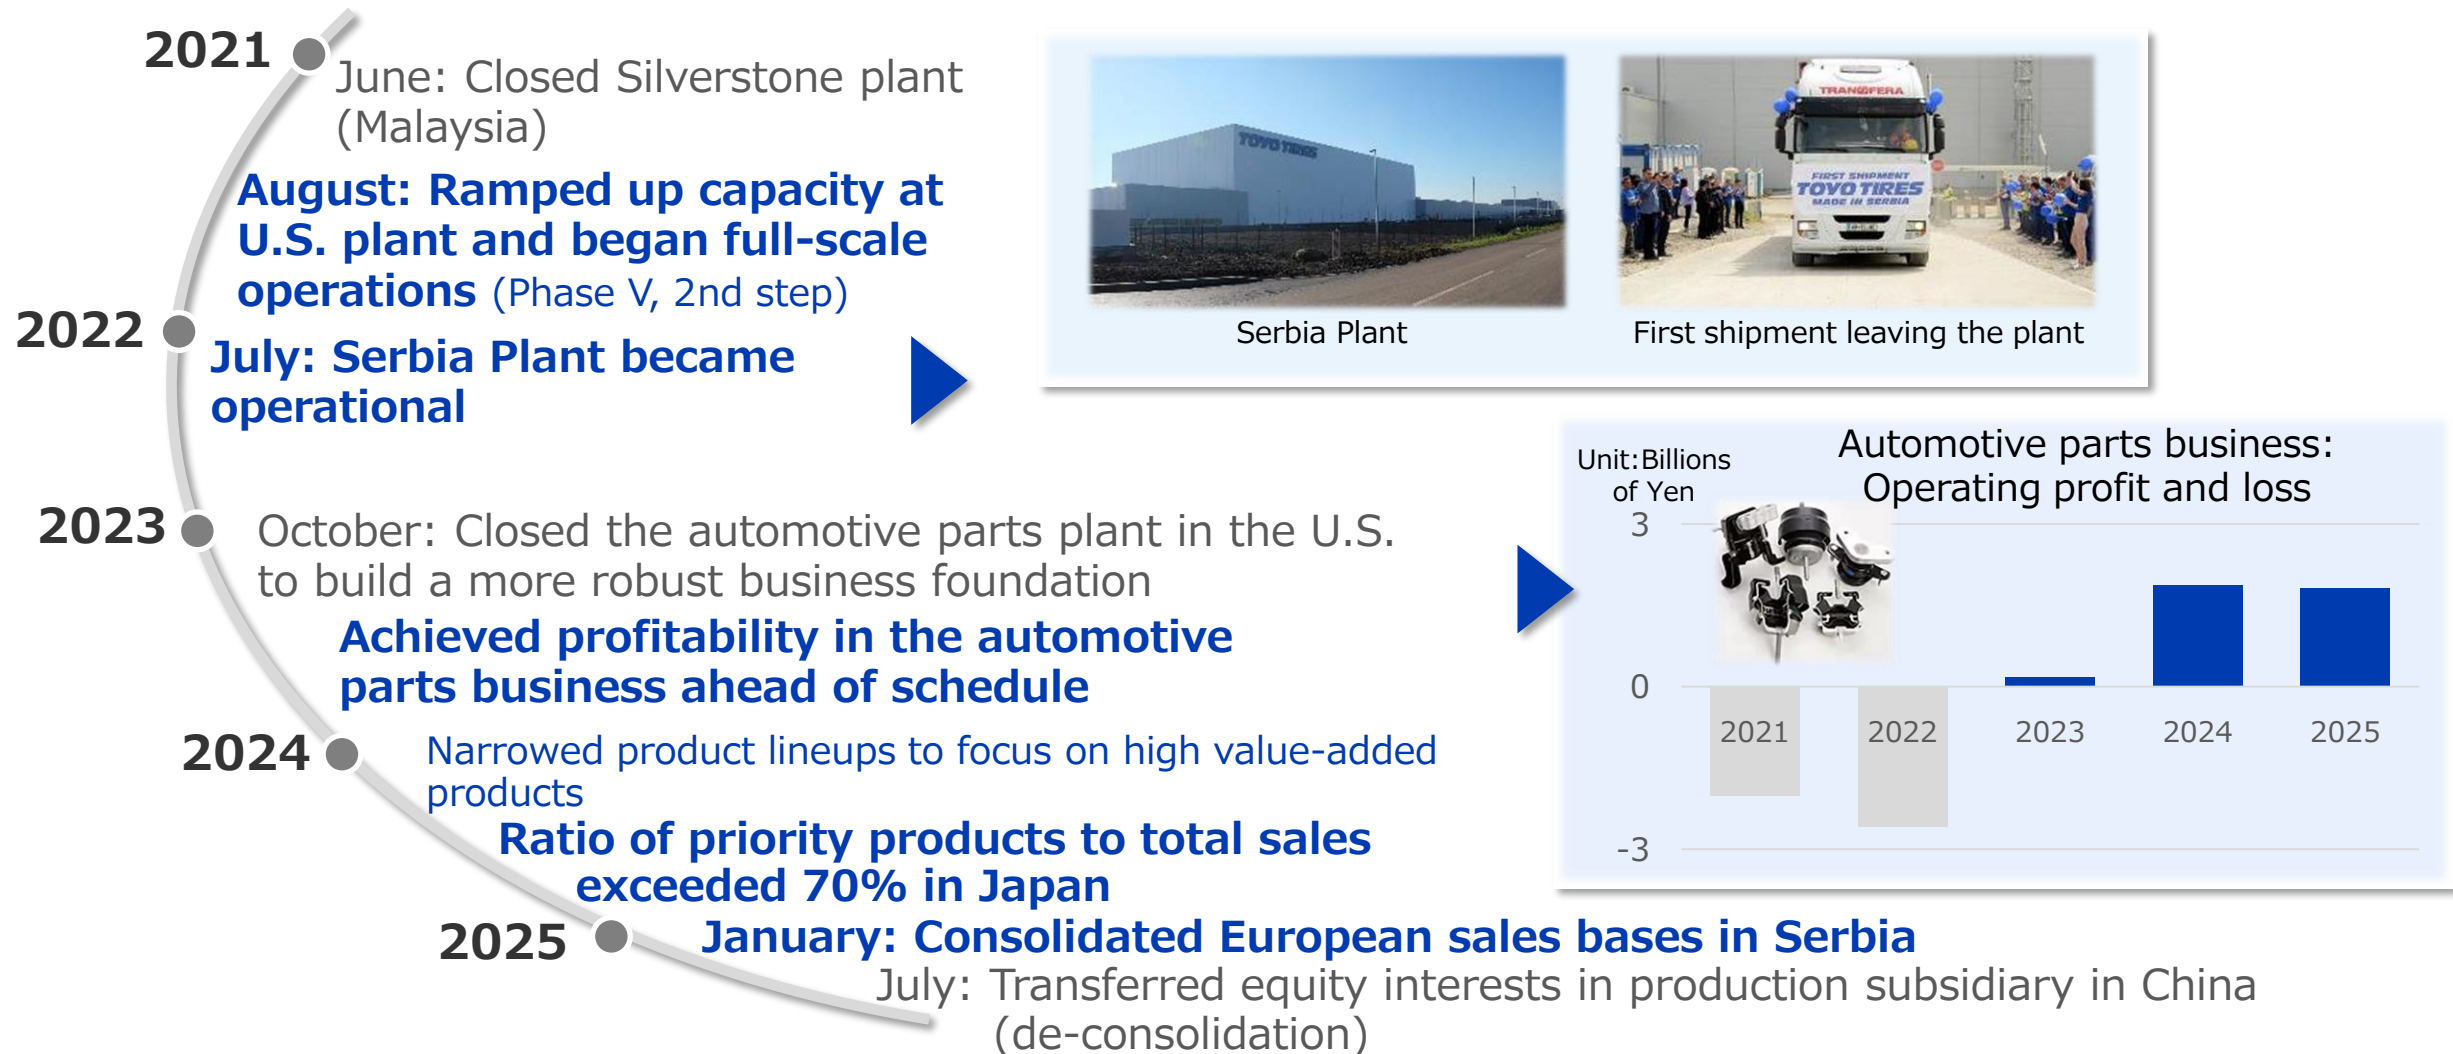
2021

June: Closed Silverstone plant (Malaysia)

August: Ramped up capacity at U.S. plant and began full-scale operations (Phase V, 2nd step)

2022

July: Serbia Plant became operational

TOYO TIRES

Serbia Plant

TRANSFERA

FIRST SHIPMENT TOYO TIRES MADE IN SERBIA

First shipment leaving the plant

2023

October: Closed the automotive parts plant in the U.S. to build a more robust business foundation

Achieved profitability in the automotive parts business ahead of schedule

2024

Narrowed product lineups to focus on high value-added products

Ratio of priority products to total sales exceeded 70% in Japan

2025

January: Consolidated European sales bases in Serbia

July: Transferred equity interests in production subsidiary in China (de-consolidation)

Unit:Billions of Yen

Automotive parts business: Operating profit and loss

3
0
-3

2021
2022
2023
2024
2025